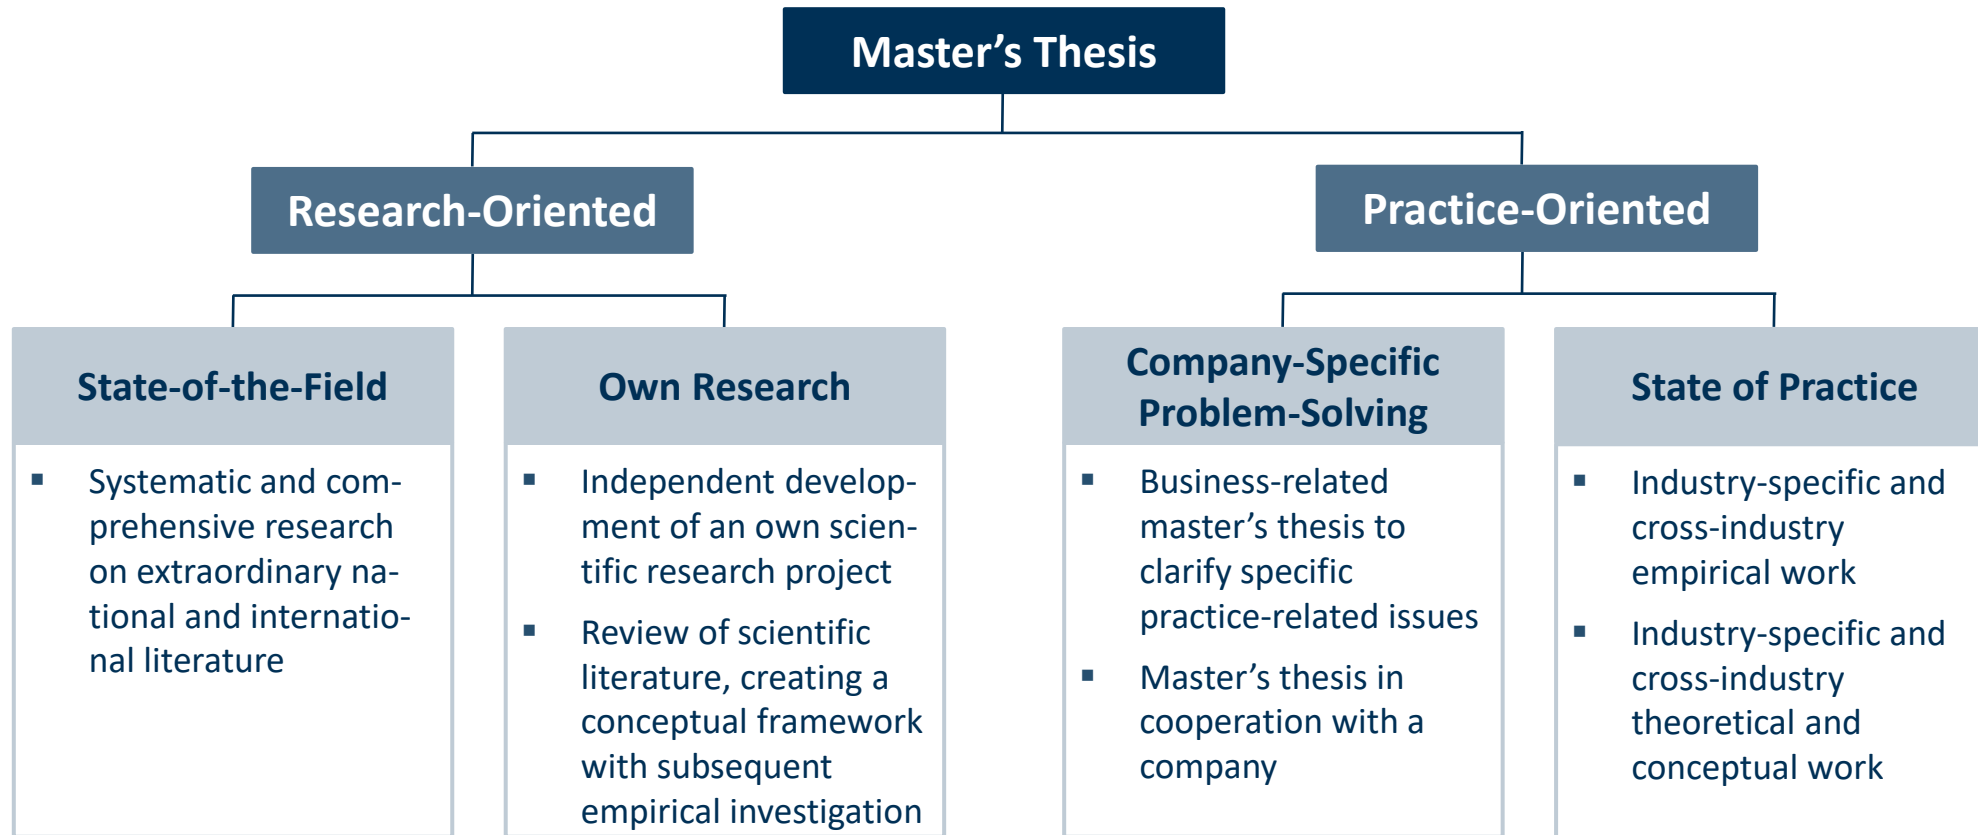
Master’s Thesis

Research-Oriented

Practice-Oriented

State-of-the-Field

- Systematic and comprehensive research on extraordinary national and international literature

Own Research

- Independent development of an own scientific research project
- Review of scientific literature, creating a conceptual framework with subsequent empirical investigation

Company-Specific Problem-Solving

- Business-related master’s thesis to clarify specific practice-related issues
- Master’s thesis in cooperation with a company

State of Practice

- Industry-specific and cross-industry empirical work
- Industry-specific and cross-industry theoretical and conceptual work